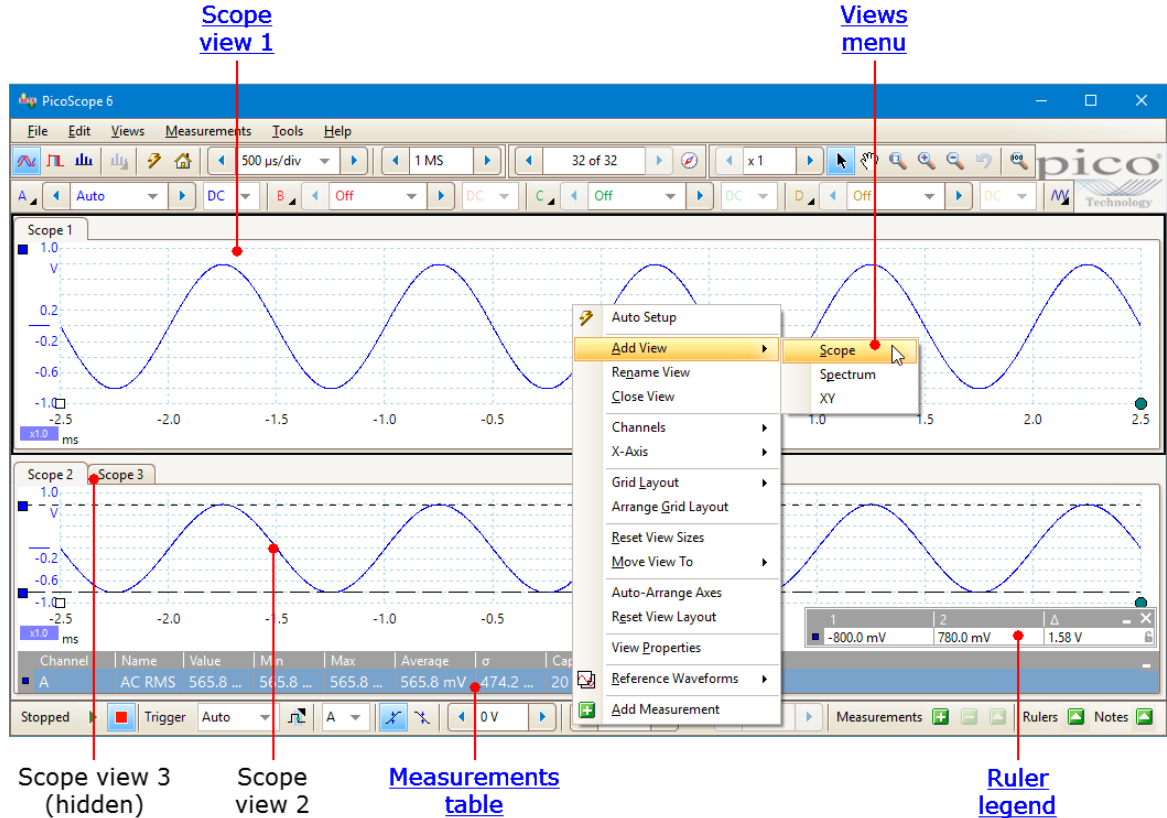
Scope view 1

Views menu

PicoScope 6

File Edit Views Measurements Tools Help

500 µs/div 1 MS 32 of 32 x 1

pico Technology

A Auto DC B Off DC C Off DC D Off DC

Scope 1

1.0 V 0.2 -0.2 -0.6 -1.0

-2.5 -2.0 -1.5 -1.0 -0.5 1.0 1.5 2.0 2.5

x1.0 ms

Auto Setup
Add View
Rename View
Close View
Channels
X-Axis
Grid Layout
Arrange Grid Layout
Reset View Sizes
Move View To
Auto-Arrange Axes
Reset View Layout
View Properties
Reference Waveforms
Add Measurement

Scope
Spectrum
XY

Scope 2 Scope 3

1.0 V -0.2 -0.6 -1.0

-2.5 -2.0 -1.5 -1.0 -0.5

x1.0 ms

| 1 | 2 | Δ |
|---|---|---|
| -800.0 mV | 780.0 mV | 1.58 V |

| Channel | Name | Value | Min | Max | Average | σ | Cap |
|---|---|---|---|---|---|---|---|
| A | AC RMS | 565.8 ... | 565.8 ... | 565.8 ... | 565.8 mV | 474.2 ... | 20 |

Stopped Trigger Auto A 0 V Measurements Rulers Notes

Scope view 3 (hidden)

Scope view 2

Measurements table

Ruler legend